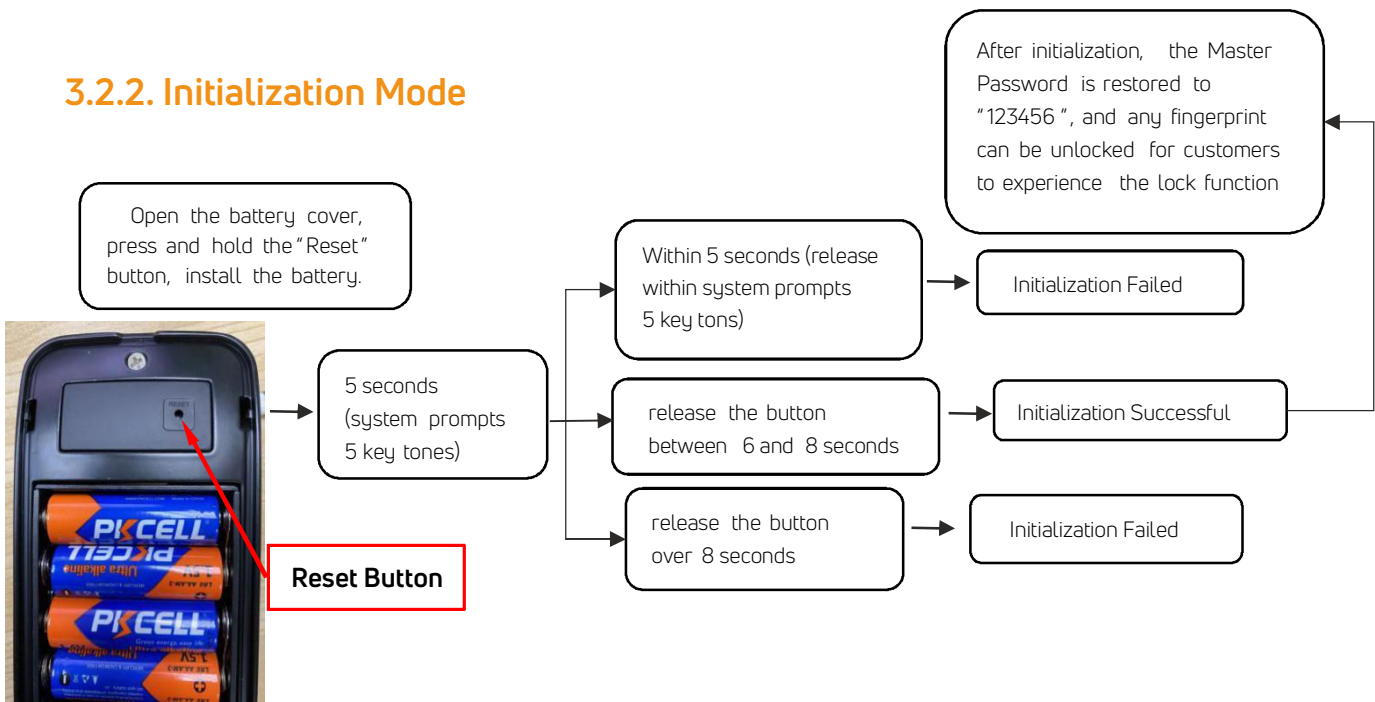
3.2.2. Initialization Mode

After initialization, the Master Password is restored to "123456", and any fingerprint can be unlocked for customers to experience the lock function

Open the battery cover, press and hold the "Reset" button, install the battery.

RESET

PKCELL

PKCELL

Ultra alkaline

PKCELL

Ultra alkaline

Reset Button

5 seconds (system prompts 5 key tones)

Within 5 seconds (release within system prompts 5 key tons)

Initialization Failed

release the button between 6 and 8 seconds

Initialization Successful

release the button over 8 seconds

Initialization Failed